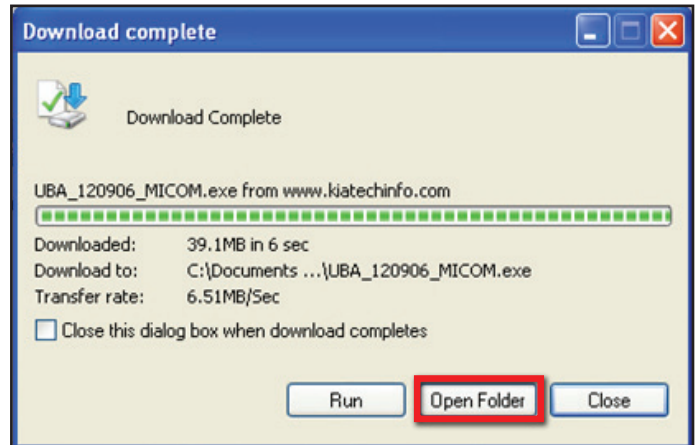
Download complete

Download Complete

UBA_120906_MICOM.exe from www.kiatechinfo.com

Downloaded: 39.1MB in 6 sec
Download to: C:\Documents ...\UBA_120906_MICOM.exe
Transfer rate: 6.51MB/Sec

Close this dialog box when download completes

Run
Open Folder
Close